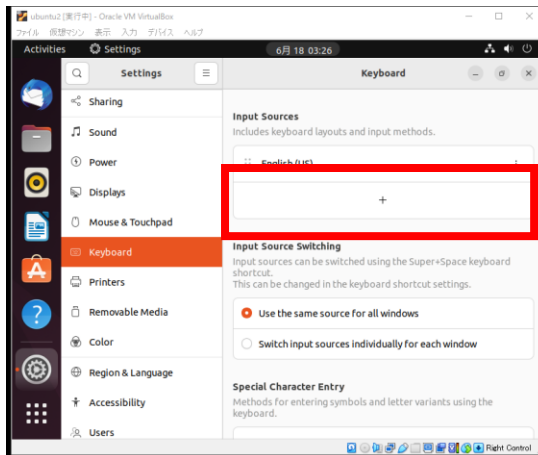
ubuntu2 [実行中] - Oracle VM VirtualBox

ファイル 仮想マシン 表示 入力 デバイス ヘルプ

Activities Settings 6月 18 03:26

Settings

Keyboard

Sharing

Sound

Power

Displays

Mouse & Touchpad

Keyboard

Printers

Removable Media

Color

Region & Language

Accessibility

Users

Input Sources

Includes keyboard layouts and input methods.

English (US)

+

Input Source Switching

Input sources can be switched using the Super+Space keyboard shortcut.
This can be changed in the keyboard shortcut settings.

Use the same source for all windows

Switch input sources individually for each window

Special Character Entry

Methods for entering symbols and letter variants using the keyboard.

Right Control